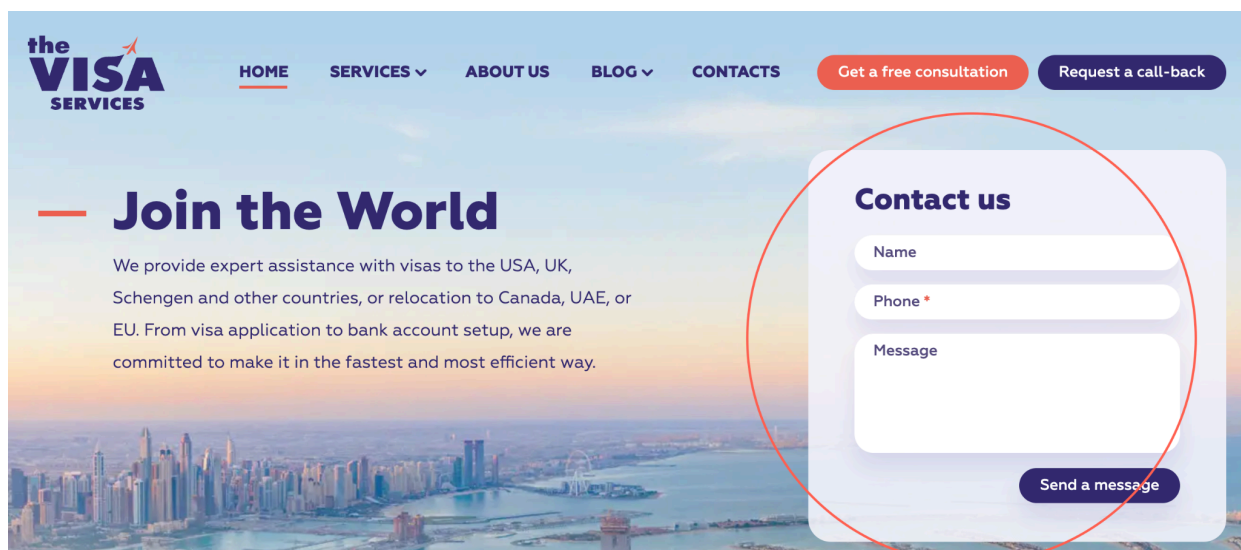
the VISA SERVICES

HOME SERVICES ABOUT US BLOG CONTACTS

Get a free consultation

Request a call-back

Join the World

We provide expert assistance with visas to the USA, UK, Schengen and other countries, or relocation to Canada, UAE, or EU. From visa application to bank account setup, we are committed to make it in the fastest and most efficient way.

Contact us

Name

Phone *

Message

Send a message